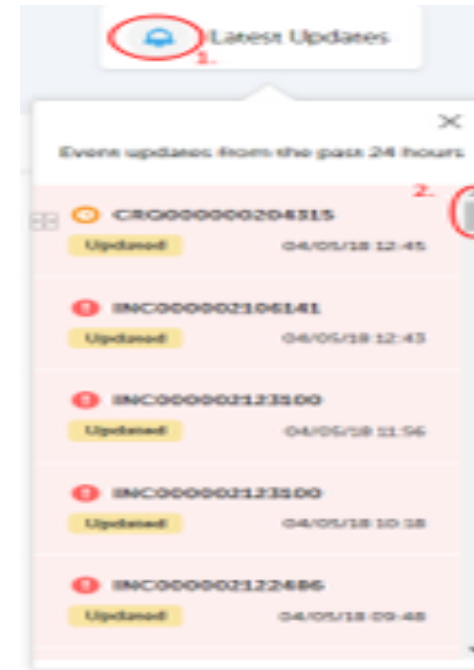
Latest Updates
1.

Event updates from the past 24 hours
2.

CRQ000000204315
Updated 04/05/18 12:45

INC000002106141
Updated 04/05/18 12:43

INC000002123100
Updated 04/05/18 11:56

INC000002123100
Updated 04/05/18 10:18

INC000002122486
Updated 04/05/18 09:48